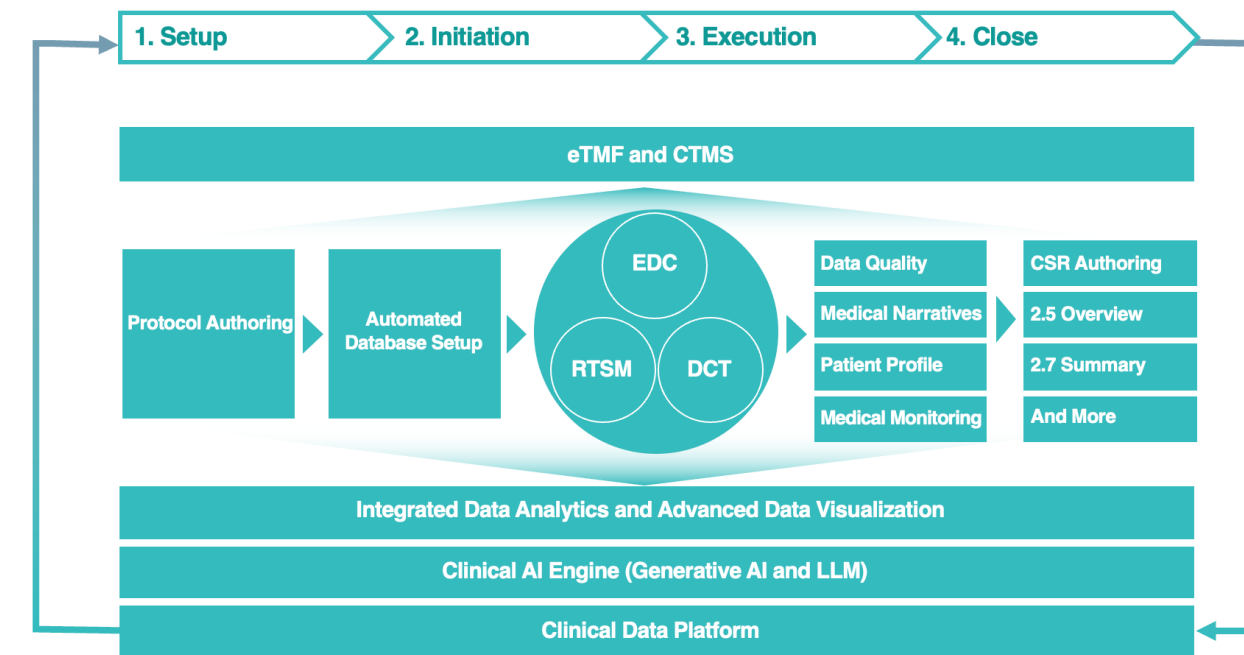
1. Setup
2. Initiation
3. Execution
4. Close

eTMF and CTMS

Protocol Authoring

Automated Database Setup

EDC
RTSM
DCT

Data Quality
Medical Narratives
Patient Profile
Medical Monitoring

CSR Authoring
2.5 Overview
2.7 Summary
And More

Integrated Data Analytics and Advanced Data Visualization

Clinical AI Engine (Generative AI and LLM)

Clinical Data Platform